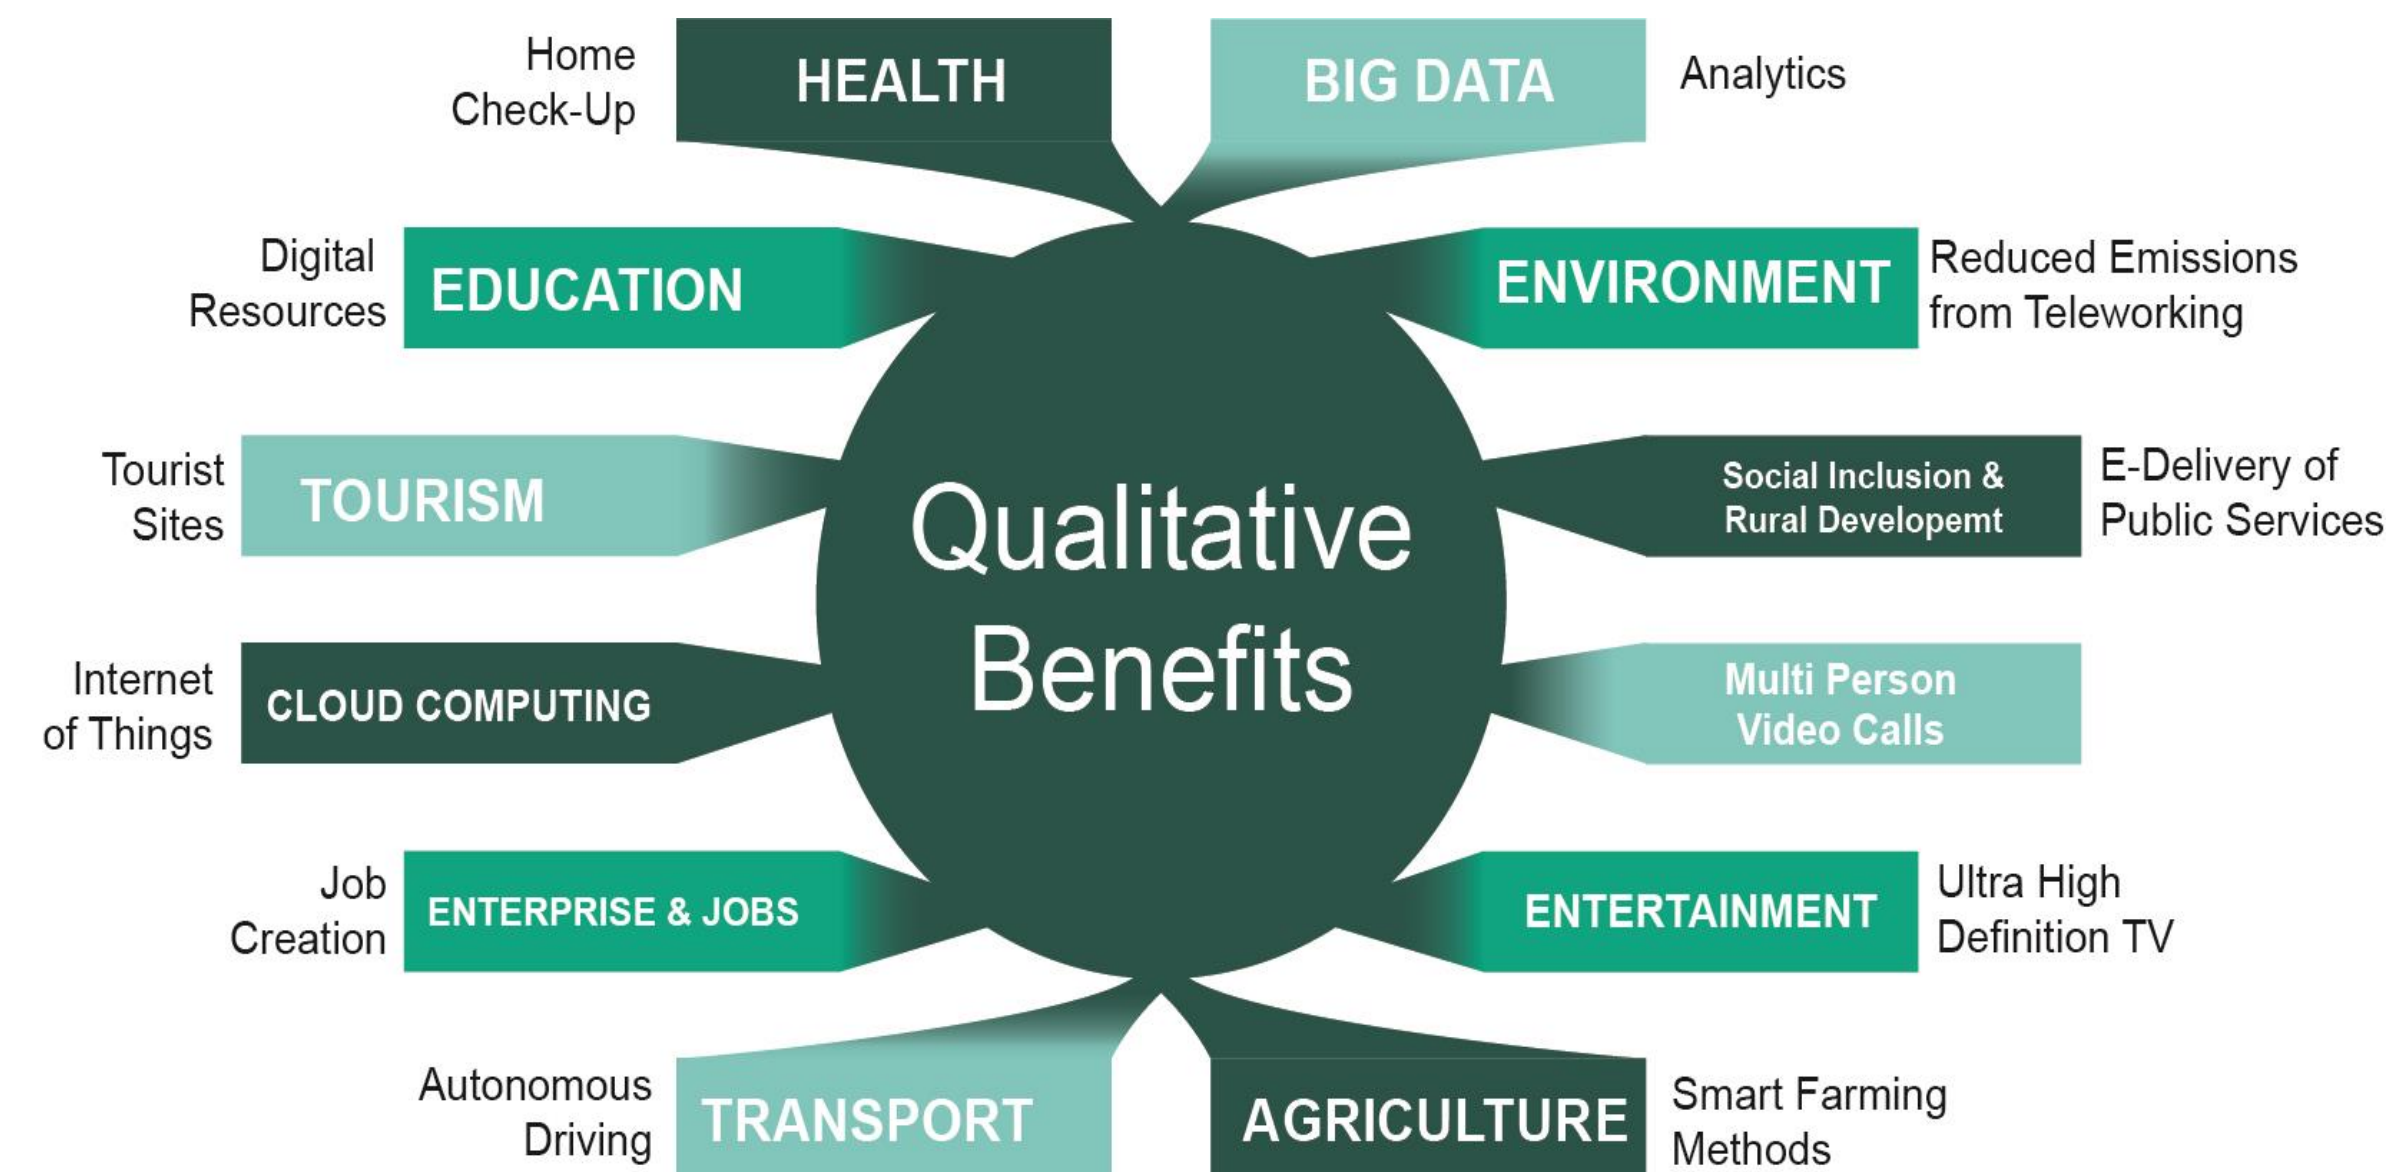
Home Check-Up
HEALTH
BIG DATA
Analytics

Digital Resources
EDUCATION
ENVIRONMENT
Reduced Emissions from Teleworking

Tourist Sites
TOURISM
Qualitative Benefits
Social Inclusion & Rural Developemt
E-Delivery of Public Services

Internet of Things
CLOUD COMPUTING
Multi Person Video Calls

Job Creation
ENTERPRISE & JOBS
ENTERTAINMENT
Ultra High Definition TV

Autonomous Driving
TRANSPORT
AGRICULTURE
Smart Farming Methods